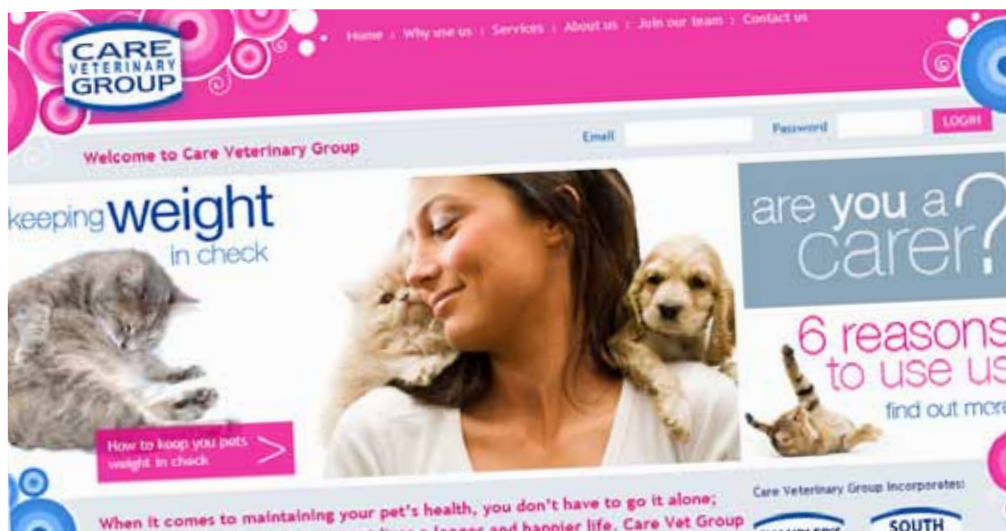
CARE VETERINARY GROUP

Home : Why use us : Services : About us : Join our team : Contact us

Email Password LOGIN

Welcome to Care Veterinary Group

keeping weight in check

How to keep you pets weight in check >

are you a carer?

6 reasons to use us

find out more

When it comes to maintaining your pet's health, you don't have to go it alone; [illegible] a longer and happier life. Care Vet Group

Care Veterinary Group Incorporates:

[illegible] SOUTH